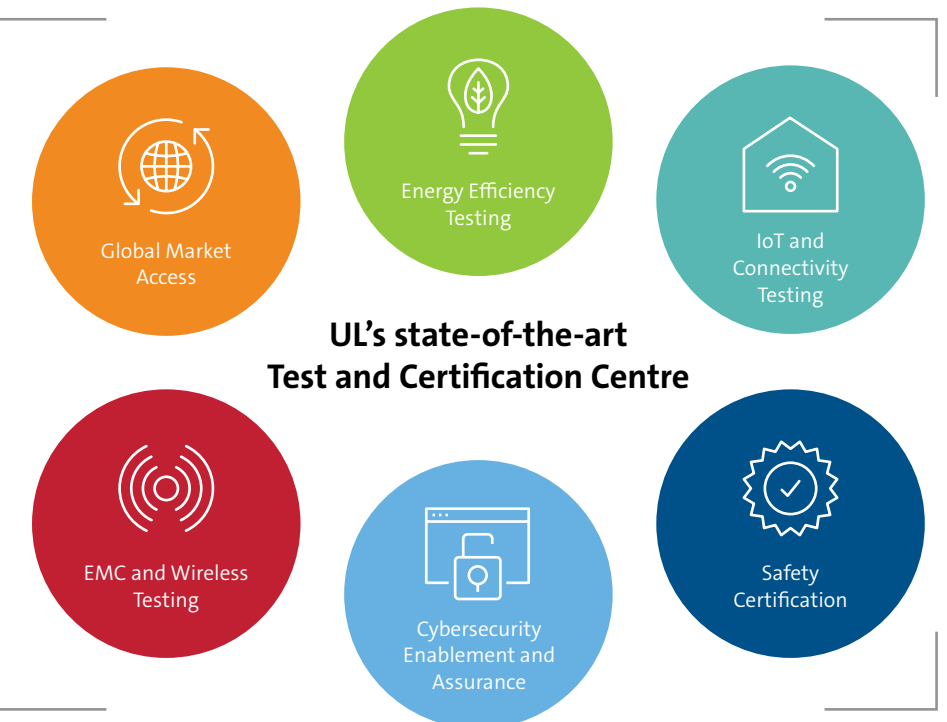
Global Market Access

Energy Efficiency Testing

IoT and Connectivity Testing

UL's state-of-the-art Test and Certification Centre

EMC and Wireless Testing

Cybersecurity Enablement and Assurance

Safety Certification